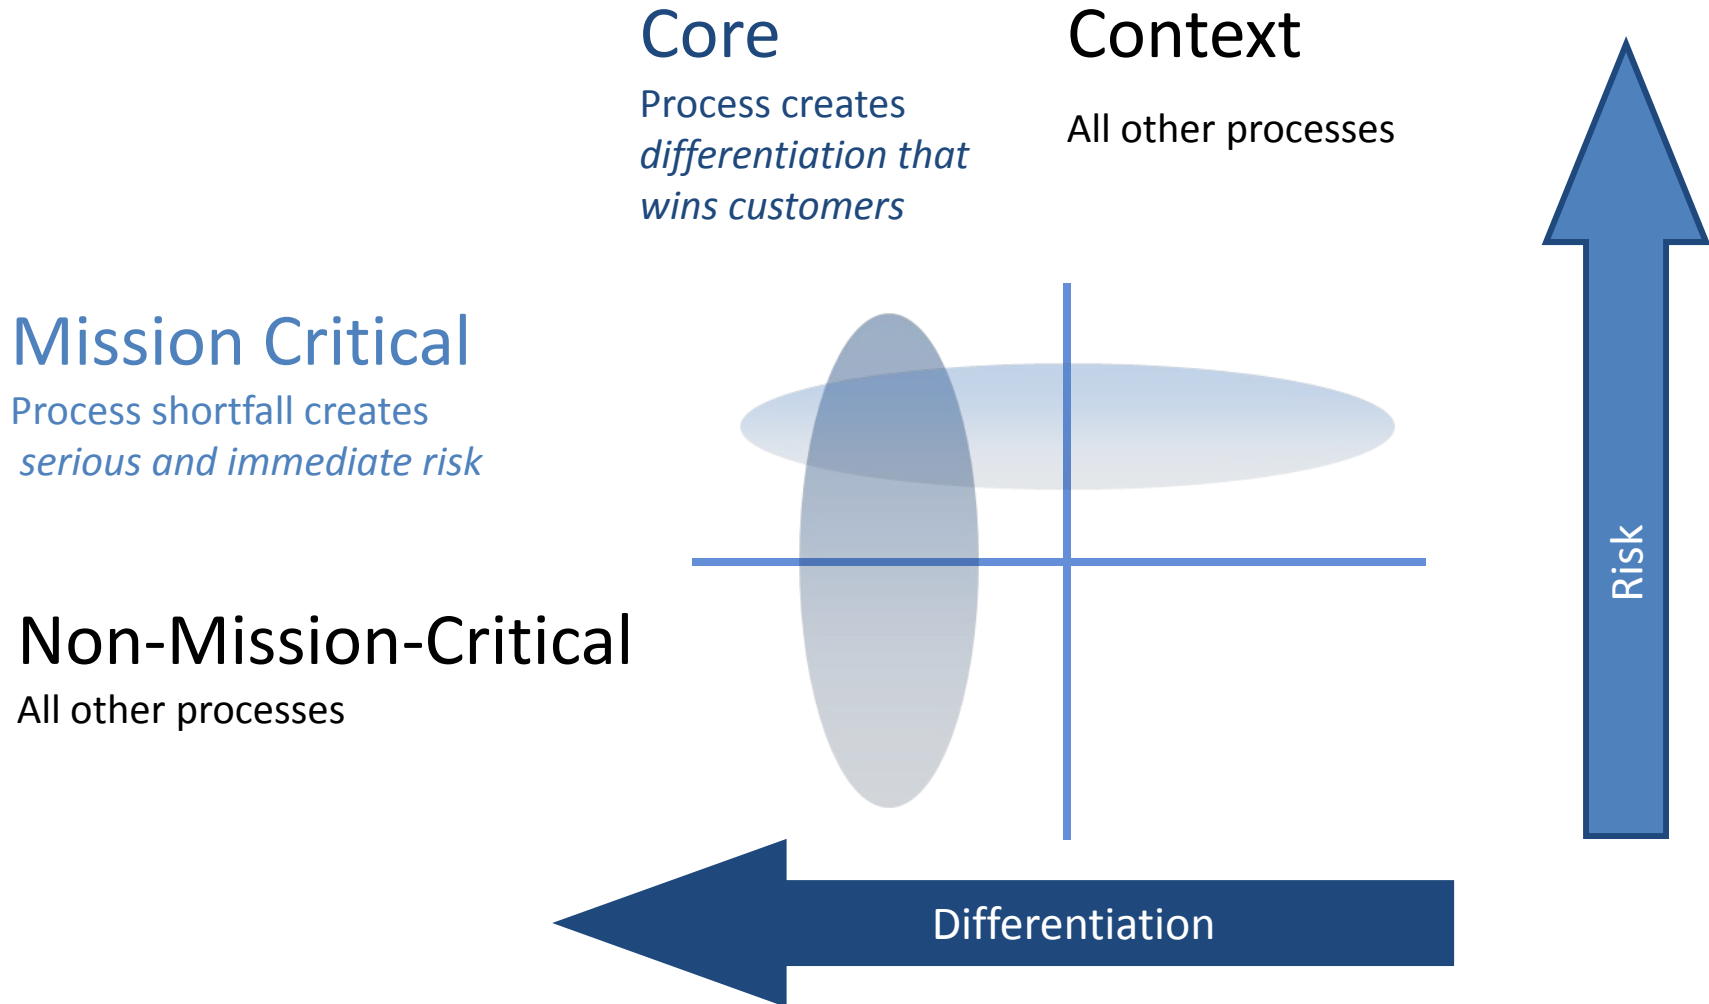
Core

Process creates *differentiation that wins customers*

Context

All other processes

Mission Critical

Process shortfall creates *serious and immediate risk*

Non-Mission-Critical

All other processes

Risk

Differentiation